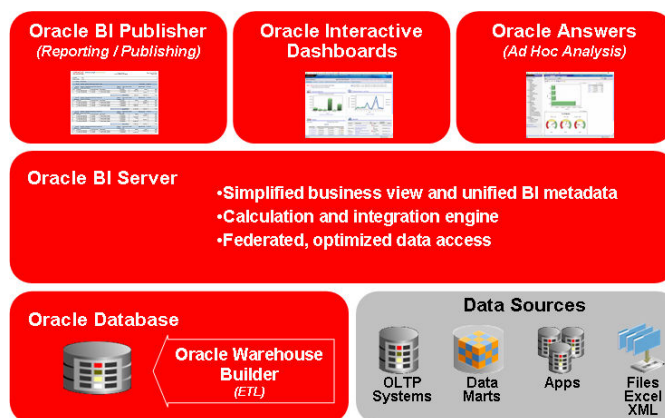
Oracle BI Publisher
(Reporting / Publishing)

Oracle Interactive Dashboards

Oracle Answers
(Ad Hoc Analysis)

Oracle BI Server

•Simplified business view and unified BI metadata
•Calculation and integration engine
•Federated, optimized data access

Oracle Database

Oracle Warehouse Builder
(ETL)

Data Sources

OLTP Systems

Data Marts

Apps

Files Excel XML